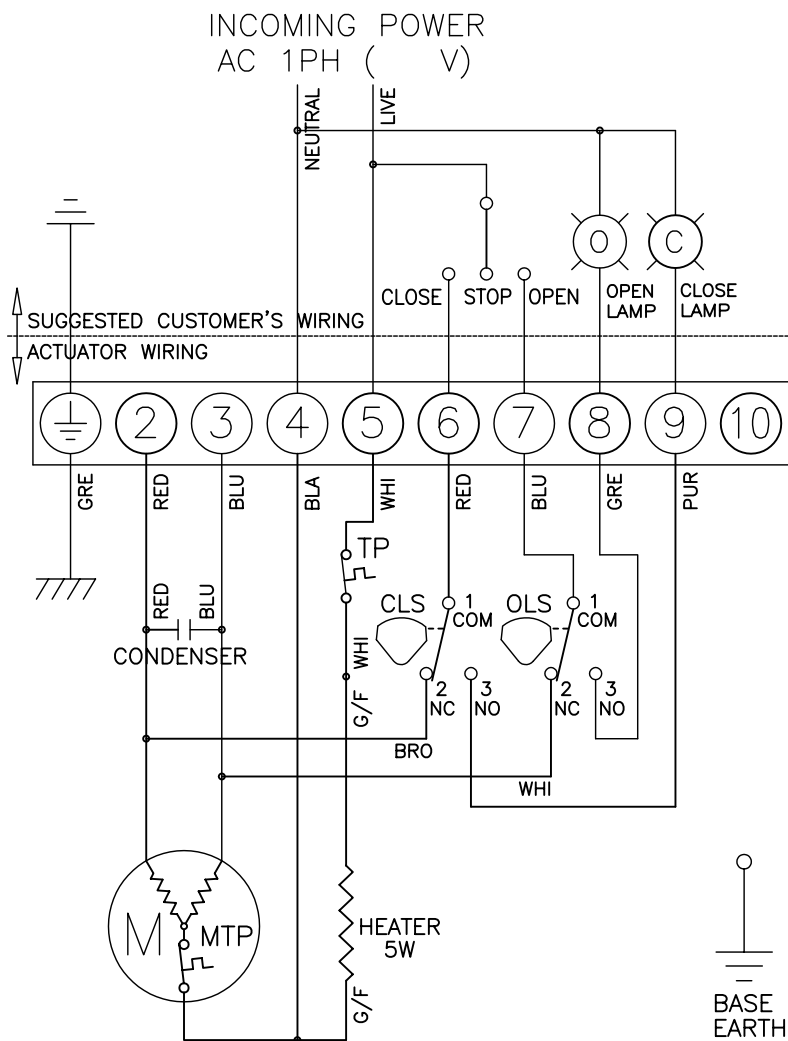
INCOMING POWER
AC 1PH ( V)

NEUTRAL
LIVE

O
C

CLOSE STOP OPEN
OPEN LAMP
CLOSE LAMP

SUGGESTED CUSTOMER'S WIRING
ACTUATOR WIRING

2 3 4 5 6 7 8 9 10

GRE RED BLU BLA WHI RED BLU GRE PUR

TP

RED BLU
CONDENSER

CLS 1 COM
OLS 1 COM

WHI
G/F

2 NC 3 NO
2 NC 3 NO

BRO
WHI

M MTP

HEATER 5W

G/F

BASE EARTH